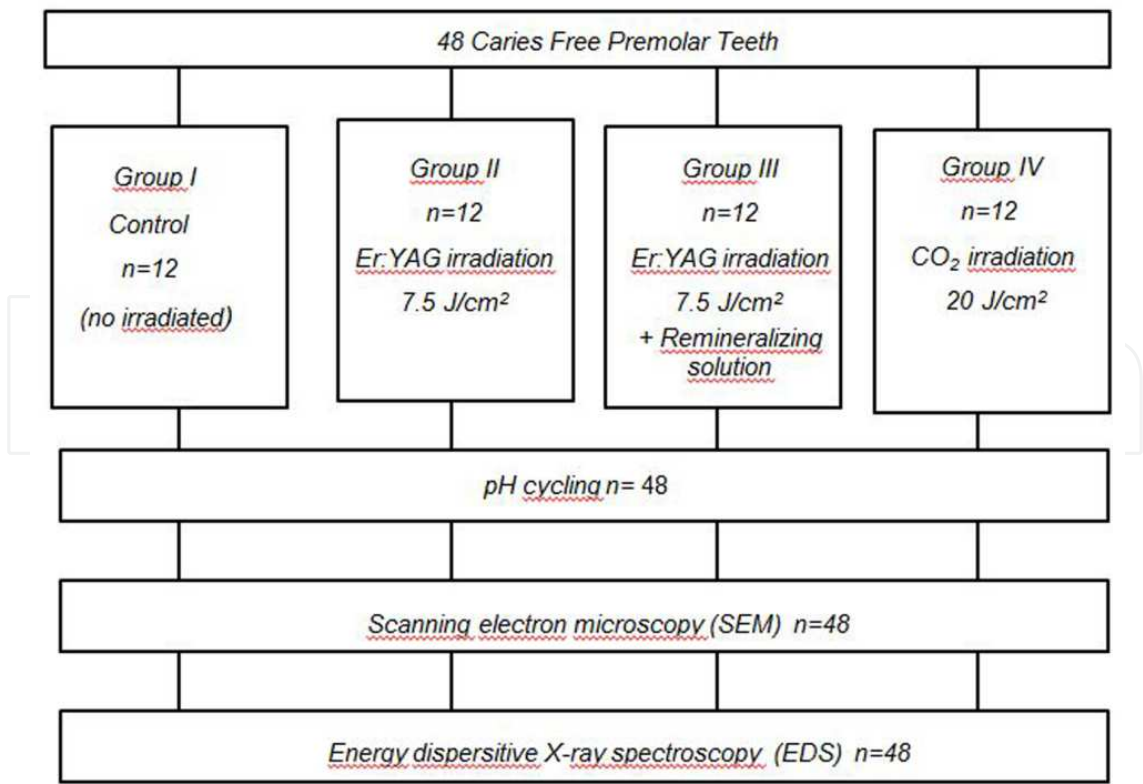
48 Caries Free Premolar Teeth

Group I
Control
n=12
(no irradiated)

Group II
n=12
Er:YAG irradiation
7.5 J/cm²

Group III
n=12
Er:YAG irradiation
7.5 J/cm²
+ Remineralizing solution

Group IV
n=12
$CO_2$ irradiation
20 J/cm²

pH cycling n= 48

Scanning electron microscopy (SEM) n=48

Energy dispersive X-ray spectroscopy (EDS) n=48